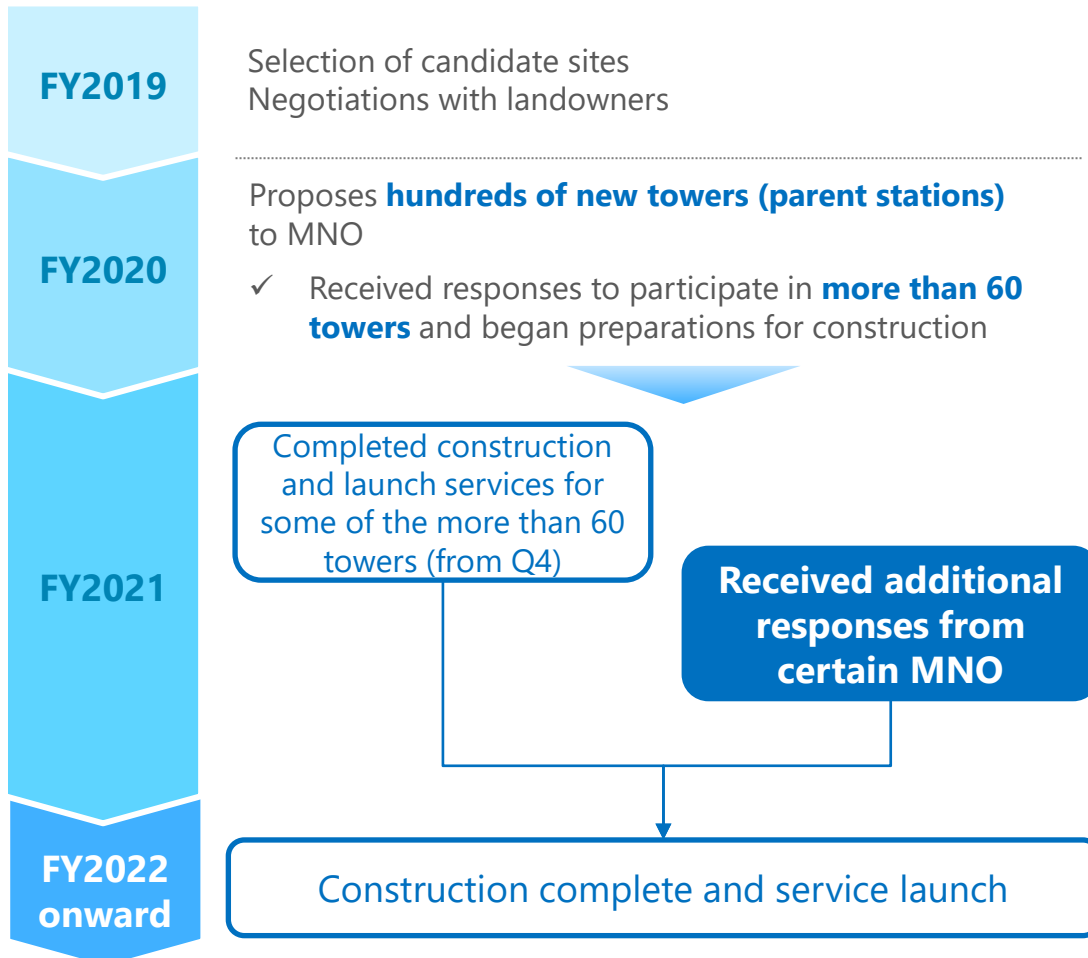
FY2019

Selection of candidate sites
Negotiations with landowners

FY2020

Proposes **hundreds of new towers (parent stations)** to MNO

✓ Received responses to participate in **more than 60 towers** and began preparations for construction

FY2021

Completed construction and launch services for some of the more than 60 towers (from Q4)

**Received additional responses from certain MNO**

FY2022 onward

Construction complete and service launch